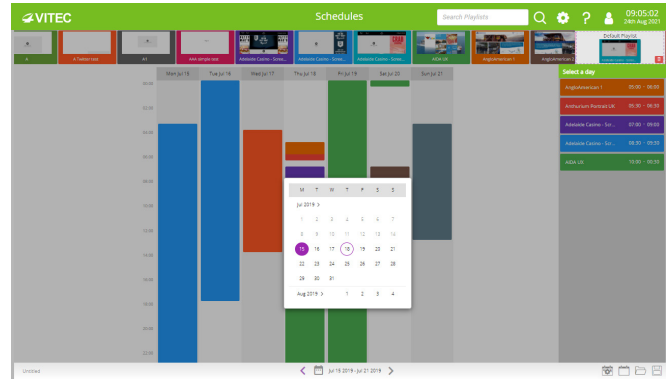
VITEC

Schedules

Search Playlists

?

09:05:02
24th Aug 2021

A | A Twitter test | A1 | AAA simple test | Adelaide Casino - Scree... | Adelaide Casino - Scree... | AIDA UK | AngloAmerican 1 | AngloAmerican 2 | Default Playlist

Select a day

| AngloAmerican 1 | 05:00 - 06:00 |
|---|---|
| Anthurium Portrait UK | 05:30 - 06:30 |
| Adelaide Casino - Scr... | 07:00 - 09:00 |
| Adelaide Casino - Scr... | 05:30 - 05:30 |
| AIDA UK | 10:00 - 00:30 |

Mon Jul 15 | Tue Jul 16 | Wed Jul 17 | Thu Jul 18 | Fri Jul 19 | Sat Jul 20 | Sun Jul 21

| M | T | W | T | F | S | S |
|---|---|---|---|---|---|---|
| Jul 2019 > | | | | | | |
| 1 | 2 | 3 | 4 | 5 | 6 | 7 |
| 8 | 9 | 10 | 11 | 12 | 13 | 14 |
| 15 | 16 | 17 | 18 | 19 | 20 | 21 |
| 22 | 23 | 24 | 25 | 26 | 27 | 28 |
| 29 | 30 | 31 | | | | |
| Aug 2019 > | | | 1 | 2 | 3 | 4 |

Untitled

Jul 15 2019 - Jul 21 2019